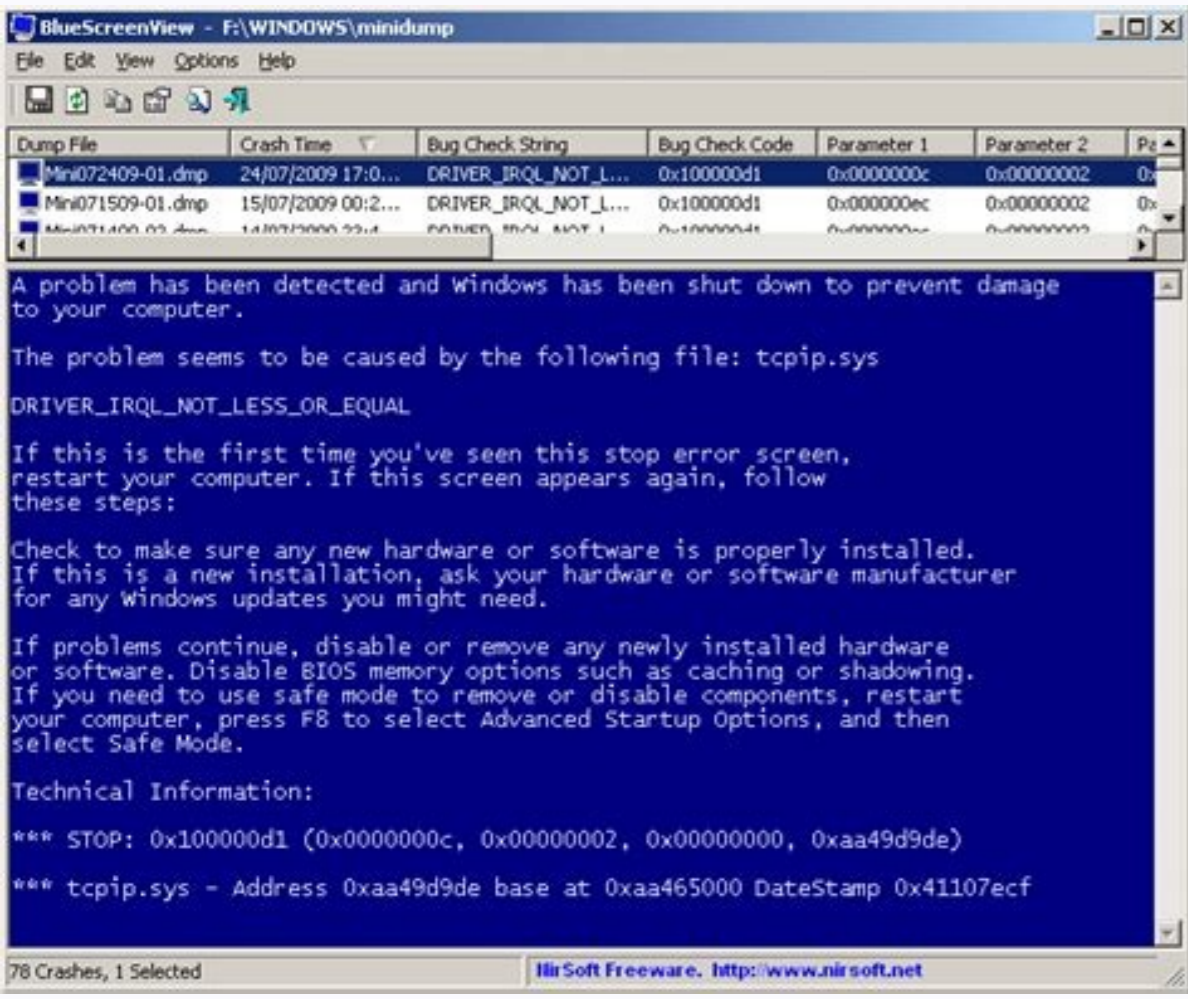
BlueScreenView - F:\WINDOWS\minidump

File Edit View Options Help

| Dump File | Crash Time | Bug Check String | Bug Check Code | Parameter 1 | Parameter 2 | Pa |
|---|---|---|---|---|---|---|
| Mini072409-01.dmp | 24/07/2009 17:0... | DRIVER_IRQL_NOT_L... | 0x100000d1 | 0x0000000c | 0x00000002 | 0x |
| Mini071509-01.dmp | 15/07/2009 00:2... | DRIVER_IRQL_NOT_L... | 0x100000d1 | 0x000000ec | 0x00000002 | 0x |
| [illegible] | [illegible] | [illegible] | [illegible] | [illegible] | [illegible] | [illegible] |

A problem has been detected and Windows has been shut down to prevent damage to your computer.

The problem seems to be caused by the following file: tcpip.sys

DRIVER_IRQL_NOT_LESS_OR_EQUAL

If this is the first time you've seen this stop error screen, restart your computer. If this screen appears again, follow these steps:

Check to make sure any new hardware or software is properly installed. If this is a new installation, ask your hardware or software manufacturer for any Windows updates you might need.

If problems continue, disable or remove any newly installed hardware or software. Disable BIOS memory options such as caching or shadowing. If you need to use safe mode to remove or disable components, restart your computer, press F8 to select Advanced Startup Options, and then select Safe Mode.

Technical Information:

*** STOP: 0x100000d1 (0x0000000c, 0x00000002, 0x00000000, 0xaa49d9de)

*** tcpip.sys - Address 0xaa49d9de base at 0xaa465000 DateStamp 0x41107ecf

78 Crashes, 1 Selected

NirSoft Freeware. http://www.nirsoft.net